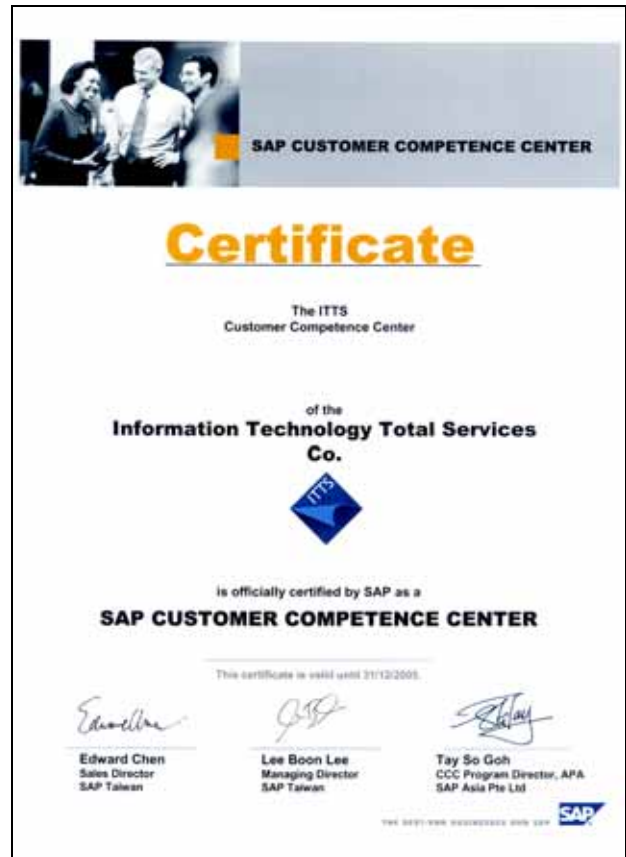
SAP CUSTOMER COMPETENCE CENTER

Certificate

The ITTS
Customer Competence Center

of the
Information Technology Total Services Co.

ITTS

is officially certified by SAP as a
SAP CUSTOMER COMPETENCE CENTER

This certificate is valid until 31/12/2005.

Edward Chen
Sales Director
SAP Taiwan

Lee Boon Lee
Managing Director
SAP Taiwan

Tay So Goh
CCC Program Director, APA
SAP Asia Pte Ltd

THE BEST-RUN BUSINESSES RUN SAP

SAP